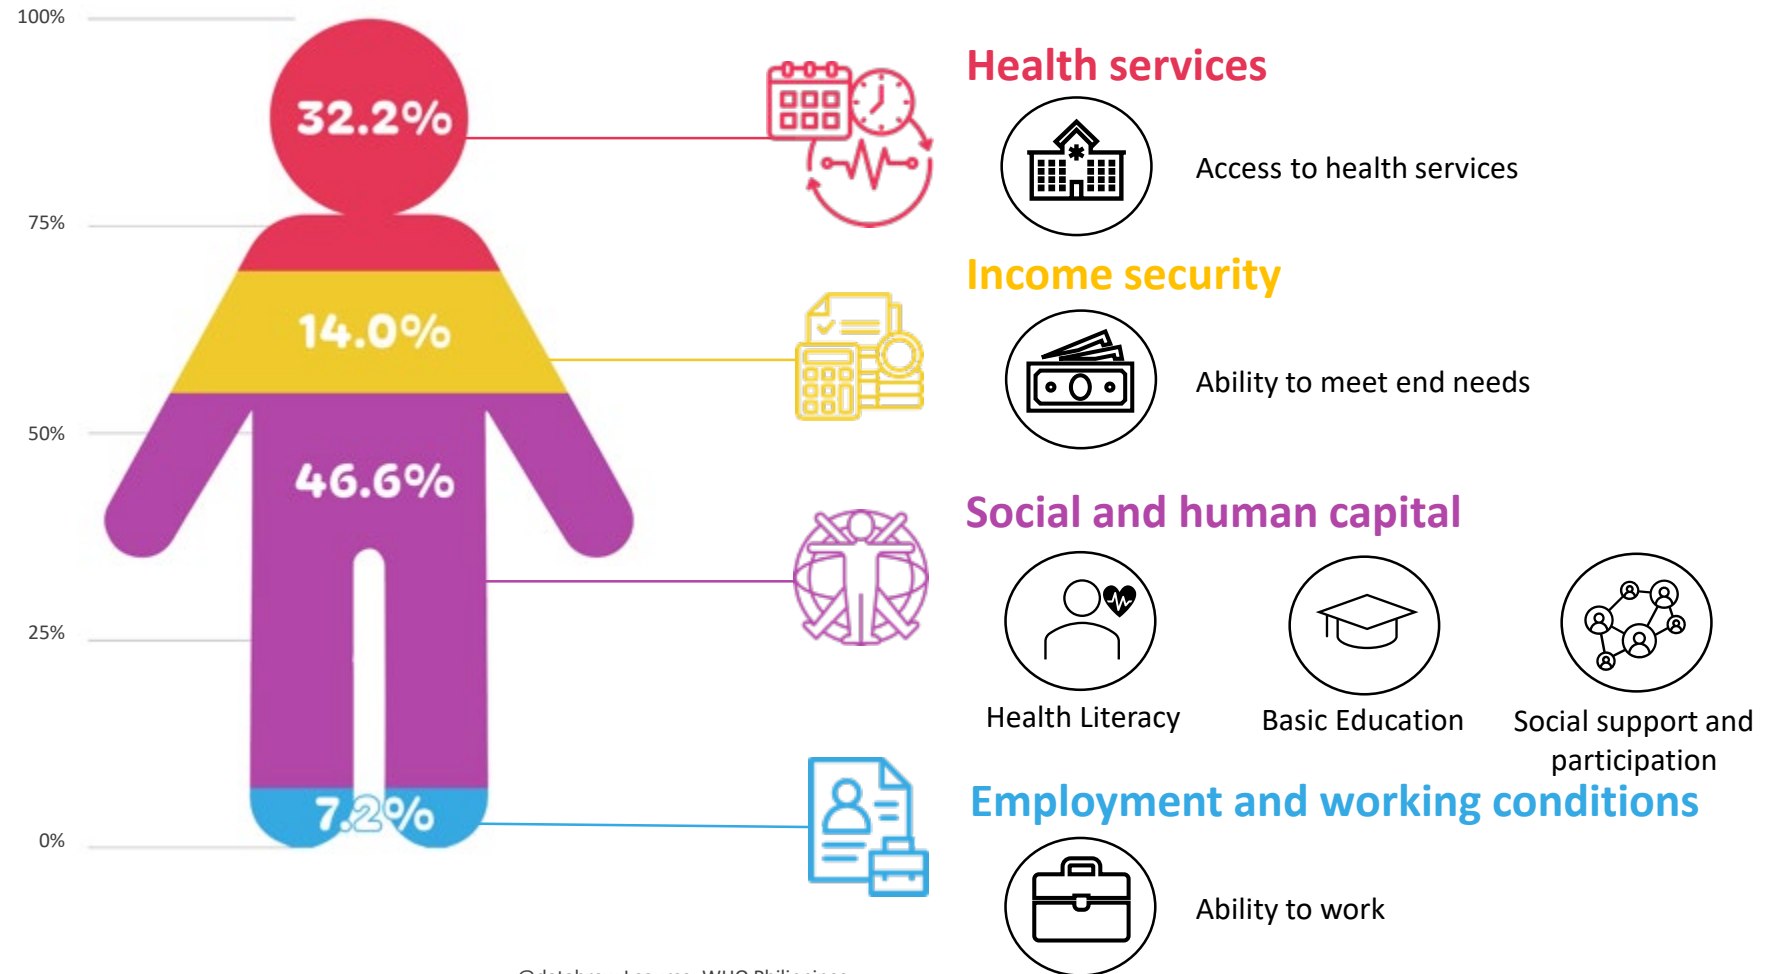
100%

75%

50%

25%

0%

32.2%

14.0%

46.6%

7.2%

Health services

Access to health services

Income security

Ability to meet end needs

Social and human capital

Health Literacy

Basic Education

Social support and participation

Employment and working conditions

Ability to work

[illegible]